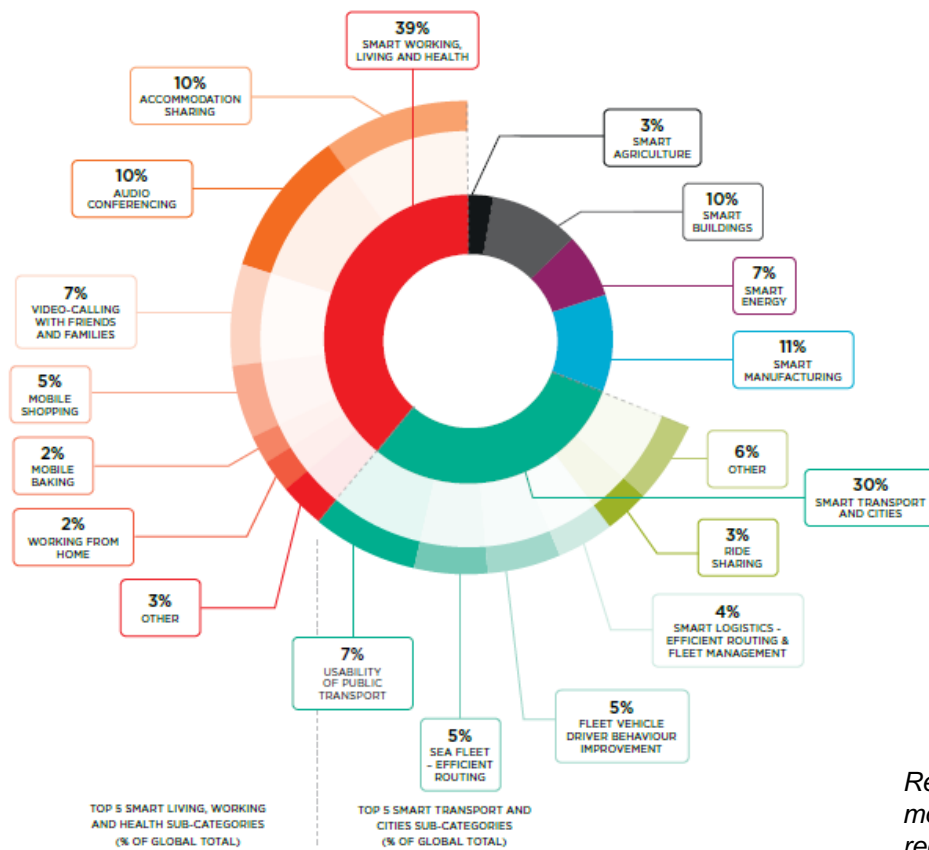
39%
SMART WORKING, LIVING AND HEALTH

10%
ACCOMMODATION SHARING

10%
AUDIO CONFERENCING

7%
VIDEO-CALLING WITH FRIENDS AND FAMILIES

5%
MOBILE SHOPPING

2%
MOBILE BAKING

2%
WORKING FROM HOME

3%
OTHER

3%
SMART AGRICULTURE

10%
SMART BUILDINGS

7%
SMART ENERGY

11%
SMART MANUFACTURING

6%
OTHER

30%
SMART TRANSPORT AND CITIES

3%
RIDE SHARING

4%
SMART LOGISTICS - EFFICIENT ROUTING & FLEET MANAGEMENT

5%
FLEET VEHICLE DRIVER BEHAVIOUR IMPROVEMENT

5%
SEA FLEET - EFFICIENT ROUTING

7%
USABILITY OF PUBLIC TRANSPORT

TOP 5 SMART LIVING, WORKING AND HEALTH SUB-CATEGORIES (% OF GLOBAL TOTAL)

TOP 5 SMART TRANSPORT AND CITIES SUB-CATEGORIES (% OF GLOBAL TOTAL)

Re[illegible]
m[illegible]
re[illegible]